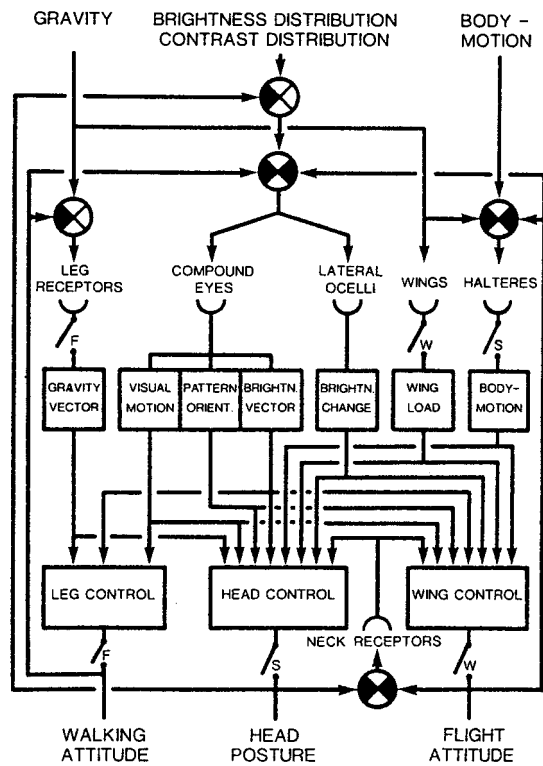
GRAVITY

BRIGHTNESS DISTRIBUTION
CONTRAST DISTRIBUTION

BODY - MOTION

LEG RECEPTORS

COMPOUND EYES

LATERAL OCELLI

WINGS

HALTERES

F

W

S

GRAVITY VECTOR

VISUAL MOTION

PATTERN ORIENT.

BRIGHTN. VECTOR

BRIGHTN. CHANGE

WING LOAD

BODY-MOTION

LEG CONTROL

HEAD CONTROL

WING CONTROL

NECK RECEPTORS

F

S

W

WALKING ATTITUDE

HEAD POSTURE

FLIGHT ATTITUDE